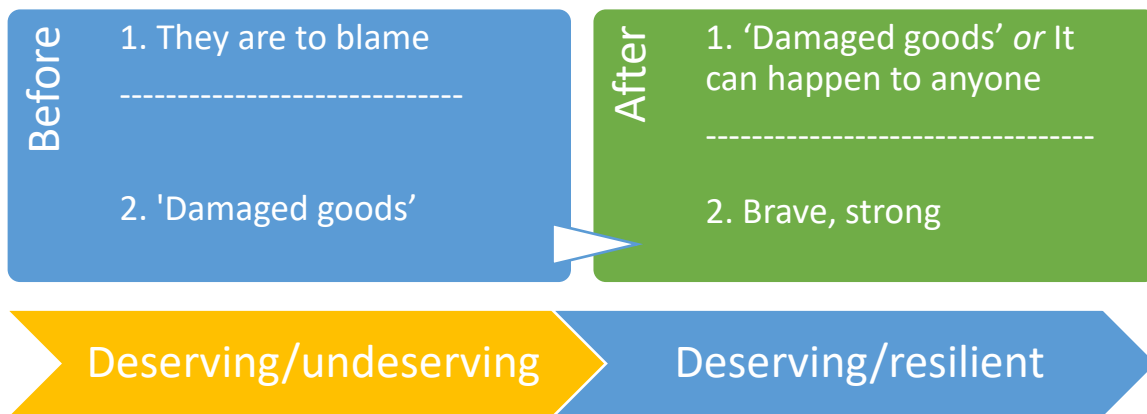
Before

1. They are to blame

------------------------------

2. 'Damaged goods'

After

1. 'Damaged goods' *or* It can happen to anyone

----------------------------------

2. Brave, strong

Deserving/undeserving

Deserving/resilient